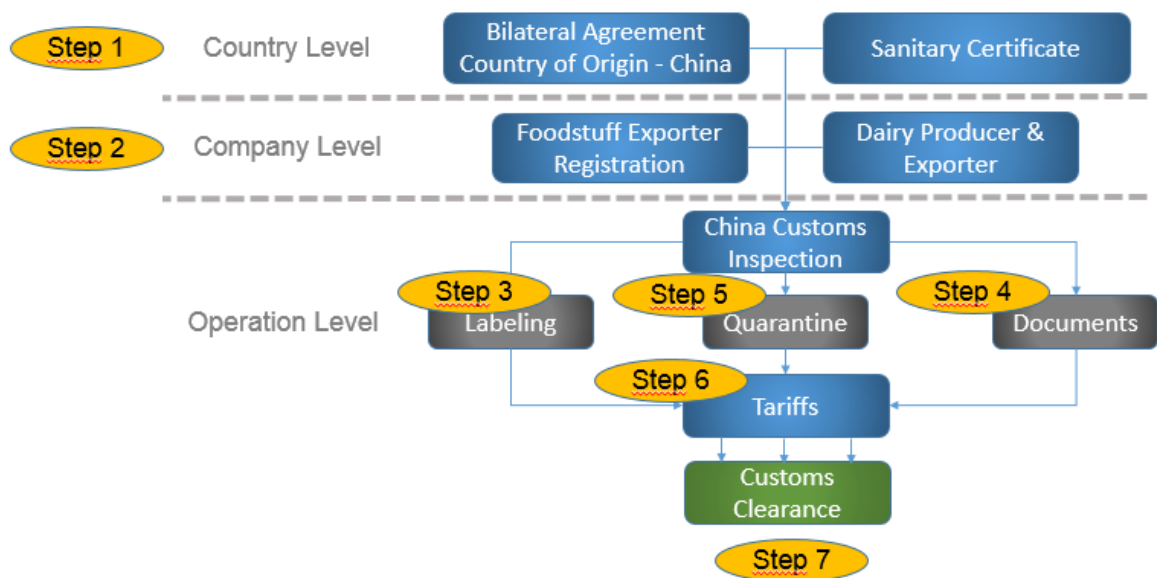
Step 1 Country Level

Bilateral Agreement Country of Origin - China

Sanitary Certificate

Step 2 Company Level

Foodstuff Exporter Registration

Dairy Producer & Exporter

China Customs Inspection

Operation Level

Step 3 Labeling

Step 5 Quarantine

Step 4 Documents

Step 6 Tariffs

Customs Clearance

Step 7